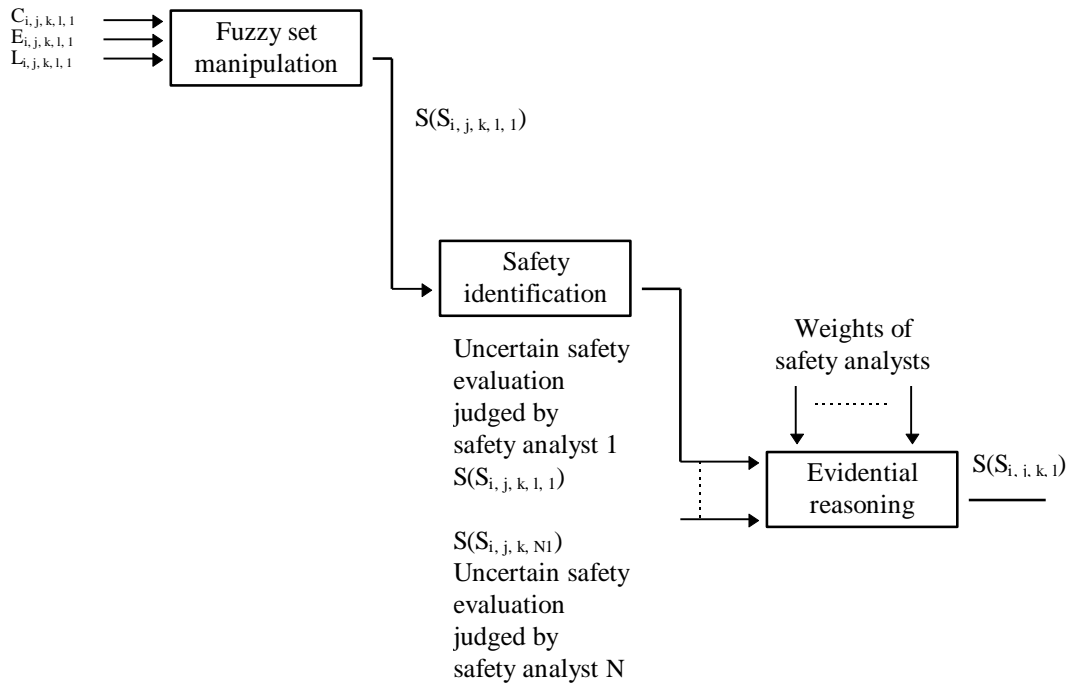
$C_{i, j, k, l, 1}$
$E_{i, j, k, l, 1}$
$L_{i, j, k, l, 1}$

Fuzzy set manipulation

$S(S_{i, j, k, l, 1})$

Safety identification

Uncertain safety evaluation judged by safety analyst 1
$S(S_{i, j, k, l, 1})$

$S(S_{i, j, k, N1})$
Uncertain safety evaluation judged by safety analyst N

Weights of safety analysts

Evidential reasoning

$S(S_{i, i, k, l})$